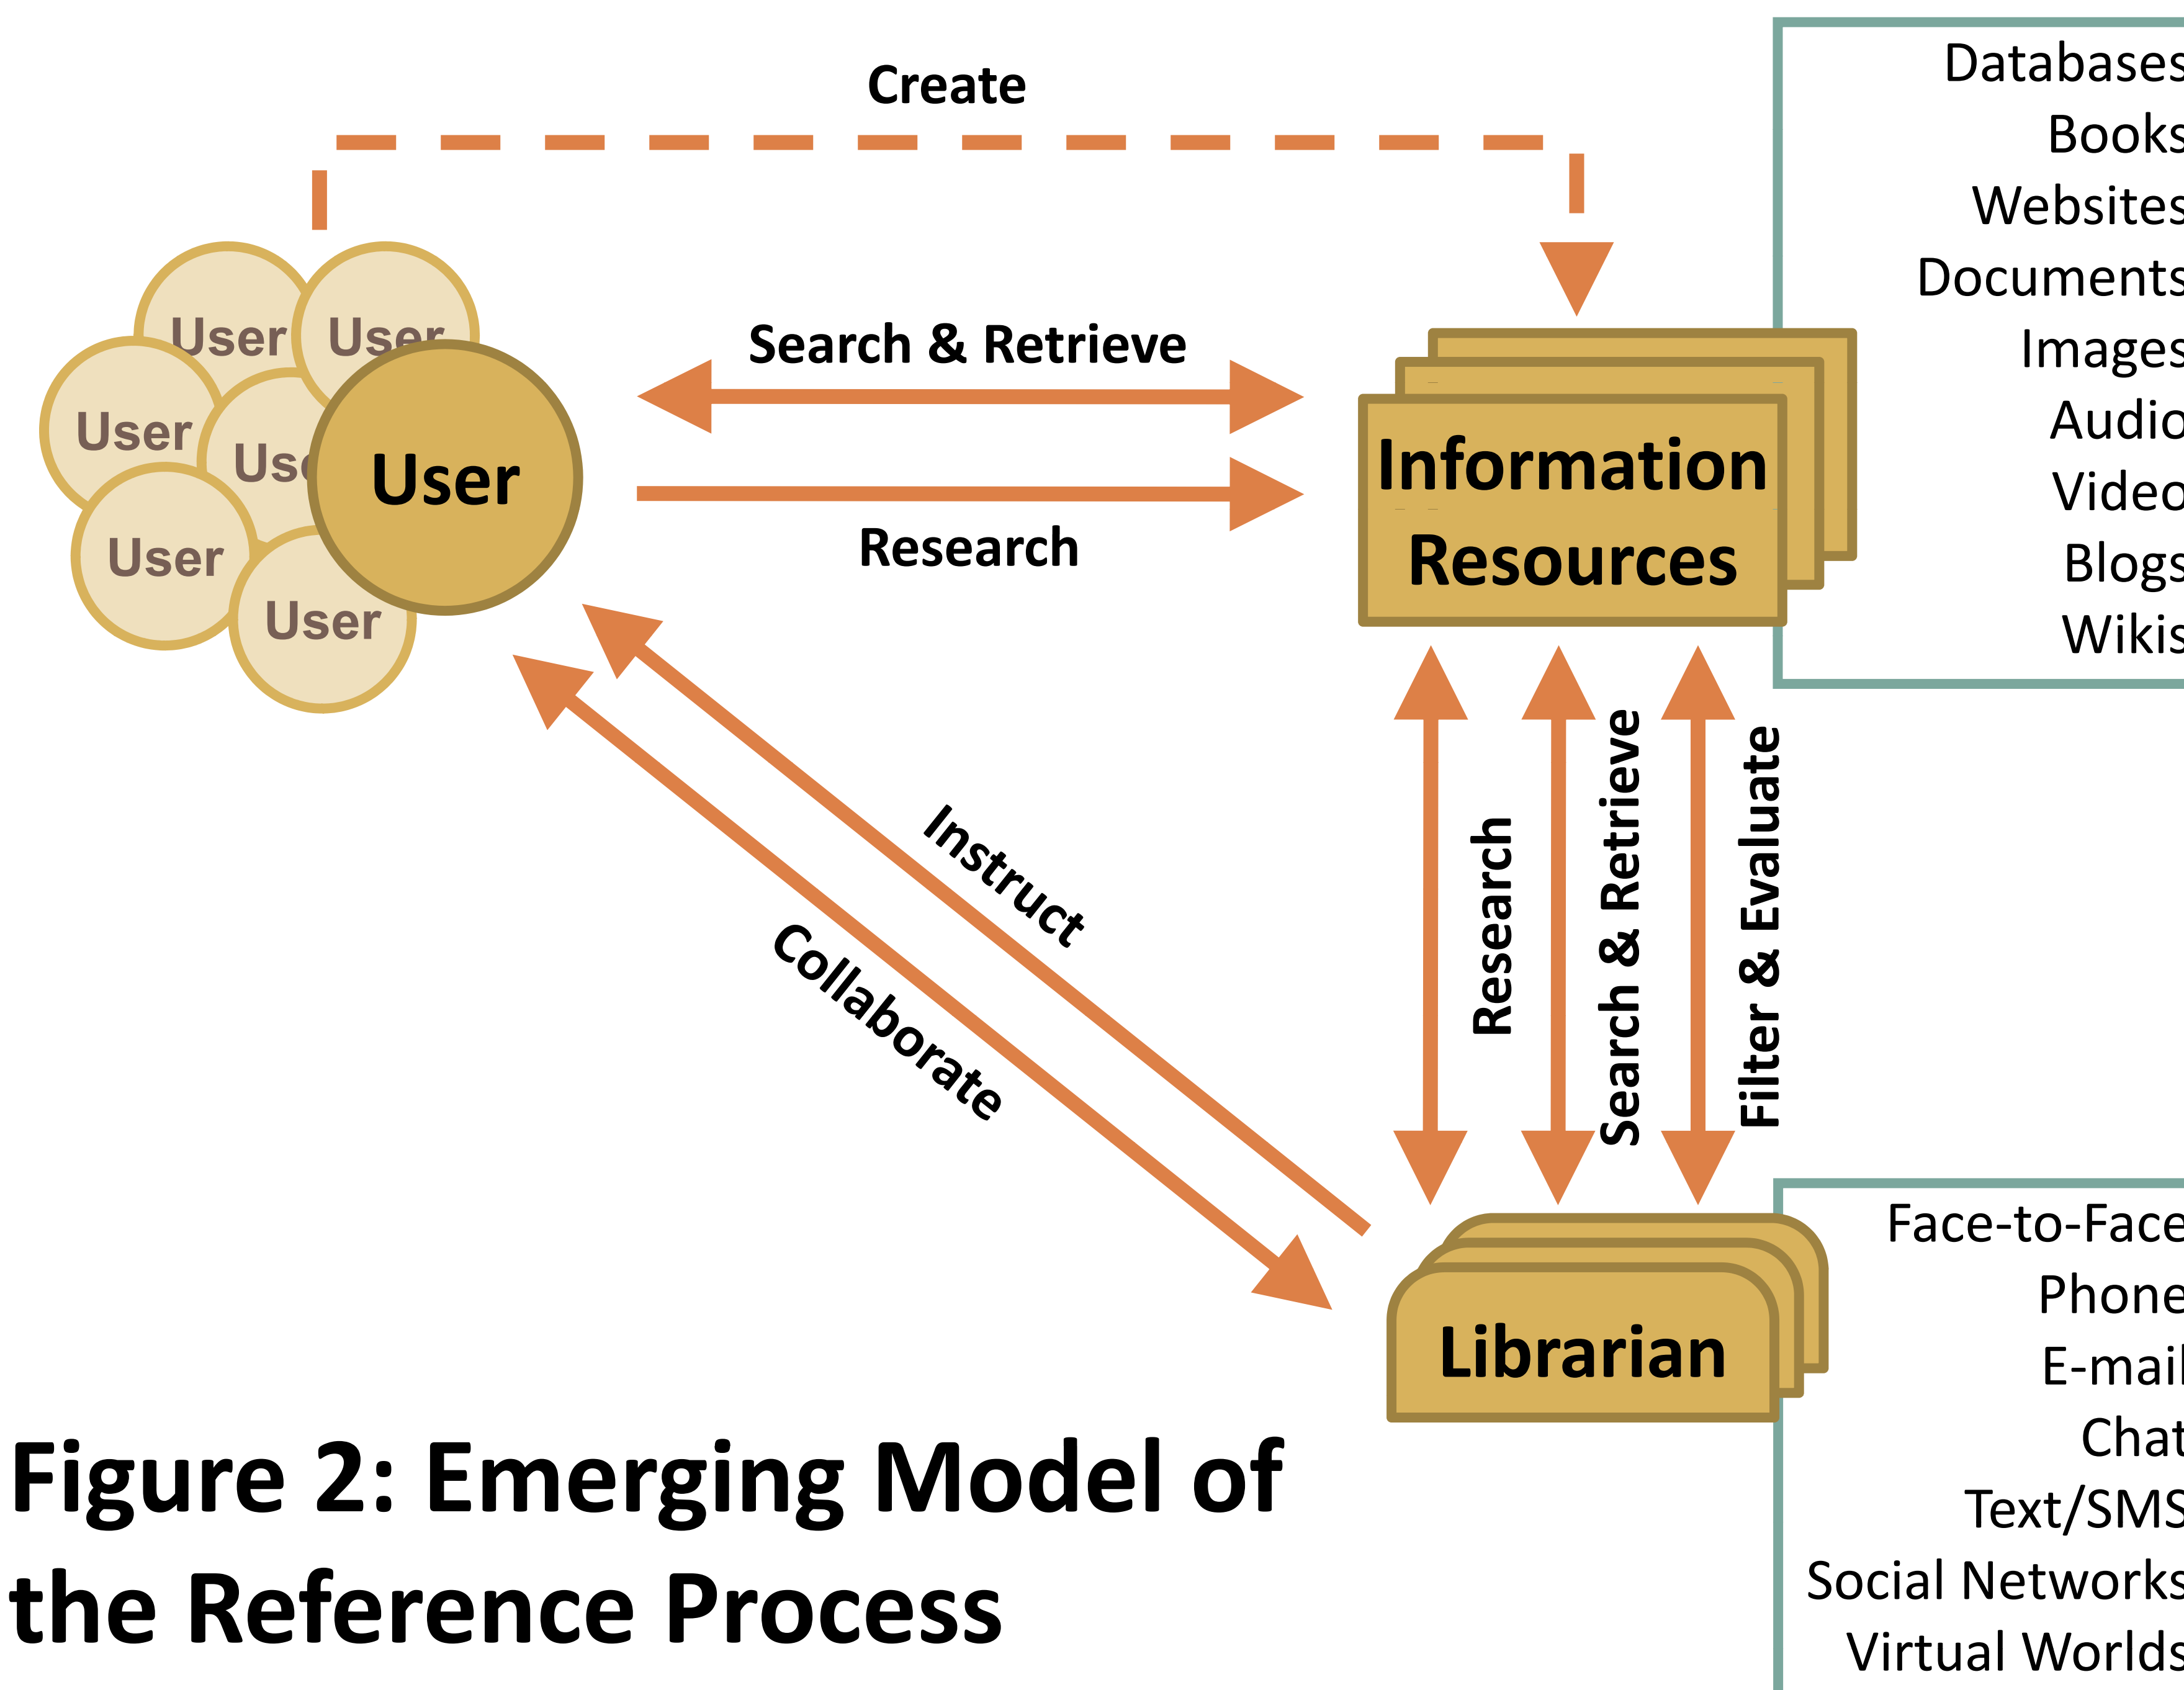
Create

User
User
User
Use
User
User
User

Search & Retrieve

Research

Information Resources

Databases
Books
Websites
Documents
Images
Audio
Video
Blogs
Wikis

Instruct

Collaborate

Research

Search & Retrieve

Filter & Evaluate

Librarian

Face-to-Face
Phone
E-mail
Chat
Text/SMS
Social Networks
Virtual Worlds

Figure 2: Emerging Model of the Reference Process